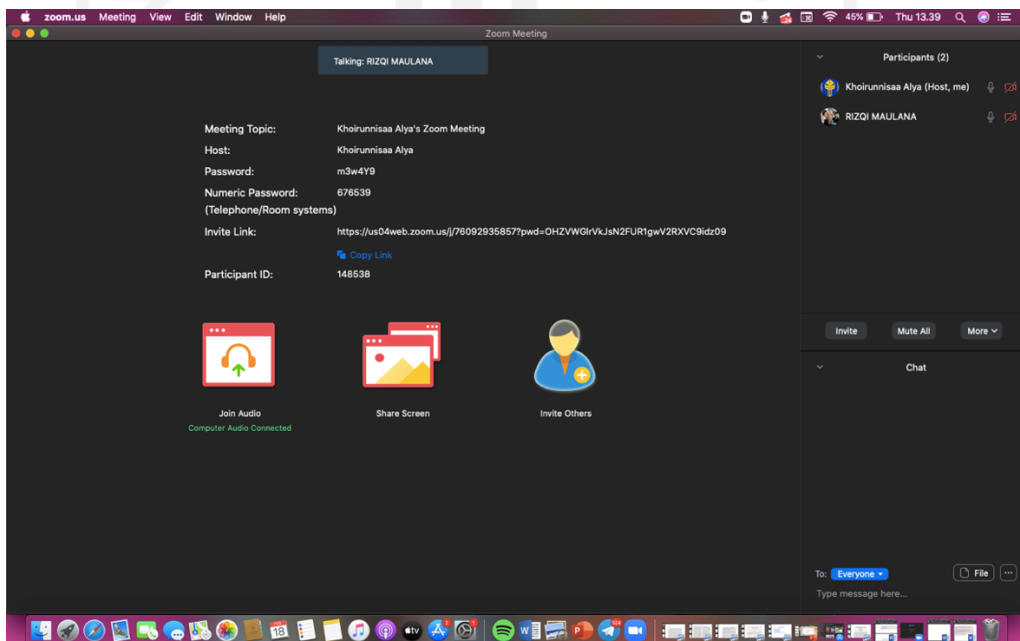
zoom.us Meeting View Edit Window Help

45% Thu 13.39

Zoom Meeting

Talking: RIZQI MAULANA

Meeting Topic: Khoirunnisaa Alya's Zoom Meeting

Host: Khoirunnisaa Alya

Password: m3w4Y9

Numeric Password: 676539
(Telephone/Room systems)

Invite Link: https://us04web.zoom.us/j/76092935857?pwd=OHZVWGlrVkJsN2FUR1gwV2RXVC9idz09

Copy Link

Participant ID: 148538

Join Audio
Computer Audio Connected

Share Screen

Invite Others

Participants (2)

Khoirunnisaa Alya (Host, me)

RIZQI MAULANA

Invite

Mute All

More

Chat

To: Everyone

File

Type message here...

18